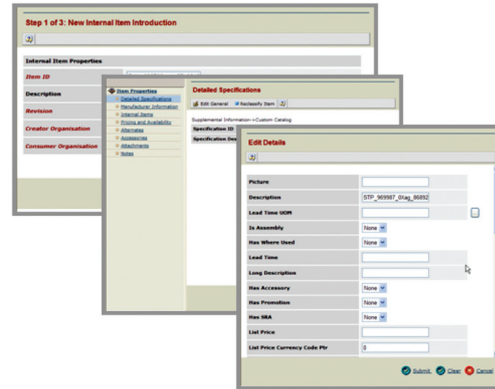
Step 1 of 3: New Internal Item Introduction

Internal Item Properties

Item ID

Description

Revision

Creator Organisation

Consumer Organisation

Item Properties
Detailed Specifications
Manufacturer Information
Internal Items
Pricing and Availability
Alternates
Accessories
Attachments
Notes

Detailed Specifications

Edit General  Reclassify Item

Supplemental Information->Custom Catalog

Specification ID

Specification Des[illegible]

Edit Details

| | |
|---|---|
| Picture | |
| Description | STP_989987_6Kag_86892 |
| Lead Time UOM | |
| Is Assembly | None |
| Has Where Used | None |
| Lead Time | |
| Long Description | |
| Has Accessory | None |
| Has Promotion | None |
| Has SRA | None |
| List Price | |
| List Price Currency Code Ptr | 0 |

Submit  Clear  Cance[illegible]